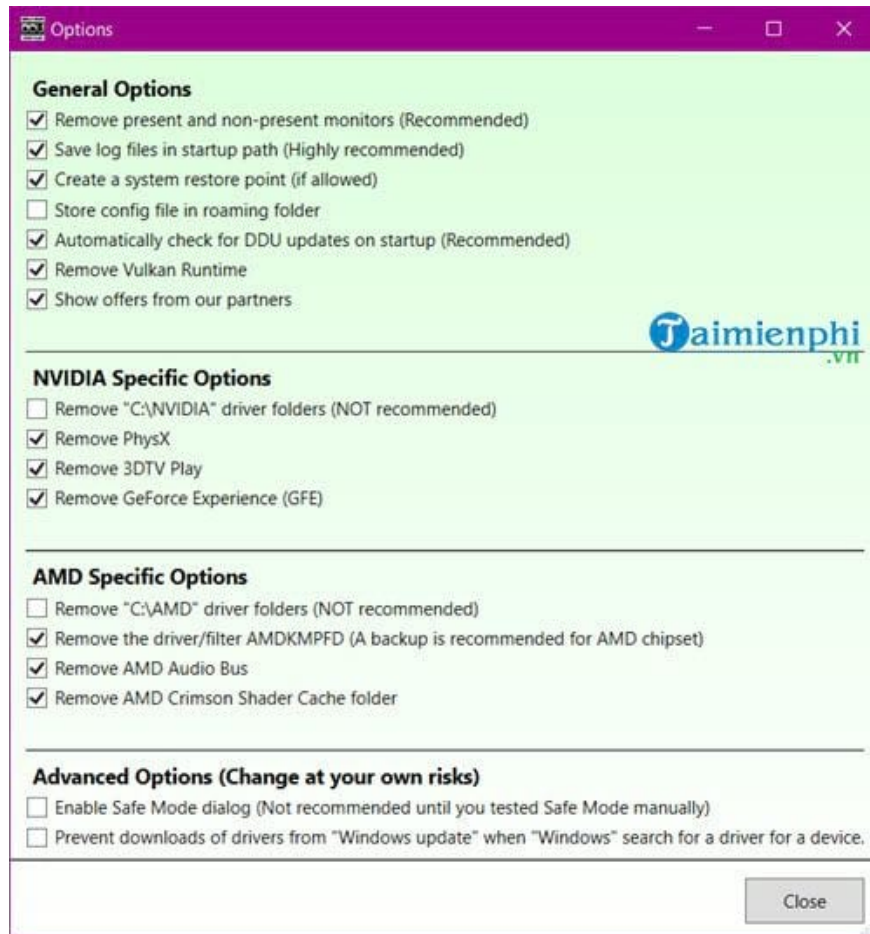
Options

General Options
Remove present and non-present monitors (Recommended)
Save log files in startup path (Highly recommended)
Create a system restore point (if allowed)
Store config file in roaming folder
Automatically check for DDU updates on startup (Recommended)
Remove Vulkan Runtime
Show offers from our partners

Taimienphi.vn

NVIDIA Specific Options
Remove "C:\NVIDIA" driver folders (NOT recommended)
Remove PhysX
Remove 3DTV Play
Remove GeForce Experience (GFE)

AMD Specific Options
Remove "C:\AMD" driver folders (NOT recommended)
Remove the driver/filter AMDKMPFD (A backup is recommended for AMD chipset)
Remove AMD Audio Bus
Remove AMD Crimson Shader Cache folder

Advanced Options (Change at your own risks)
Enable Safe Mode dialog (Not recommended until you tested Safe Mode manually)
Prevent downloads of drivers from "Windows update" when "Windows" search for a driver for a device.

Close